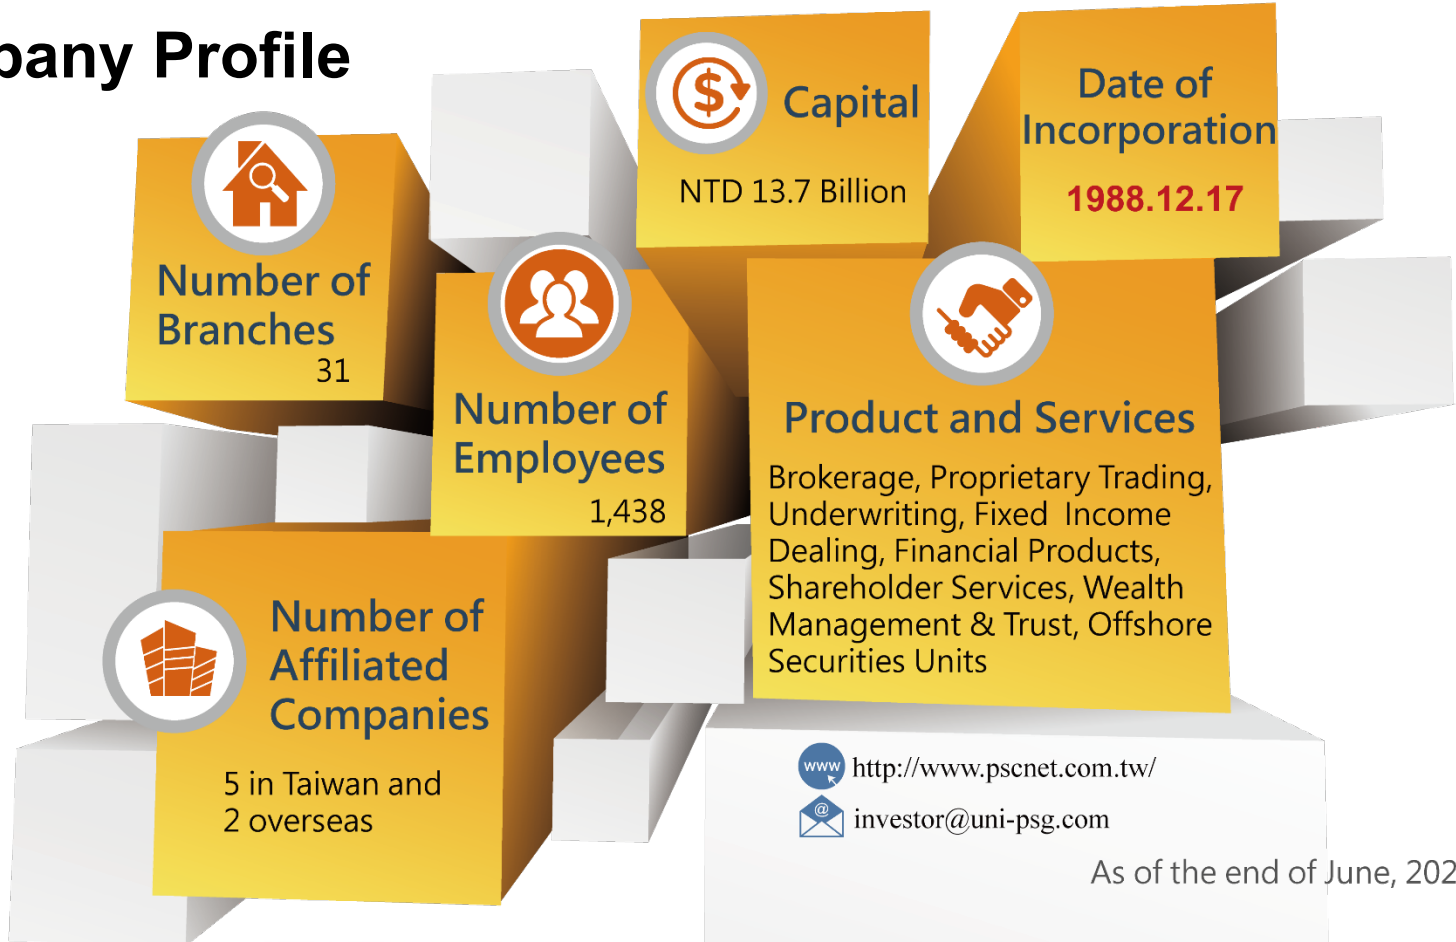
pany Profile

Capital

NTD 13.7 Billion

Date of Incorporation

1988.12.17

Number of Branches

31

Number of Employees

1,438

Product and Services

Brokerage, Proprietary Trading, Underwriting, Fixed Income Dealing, Financial Products, Shareholder Services, Wealth Management & Trust, Offshore Securities Units

Number of Affiliated Companies

5 in Taiwan and 2 overseas

www http://www.pscnet.com.tw/

@ investor@uni-psg.com

As of the end of June, 202